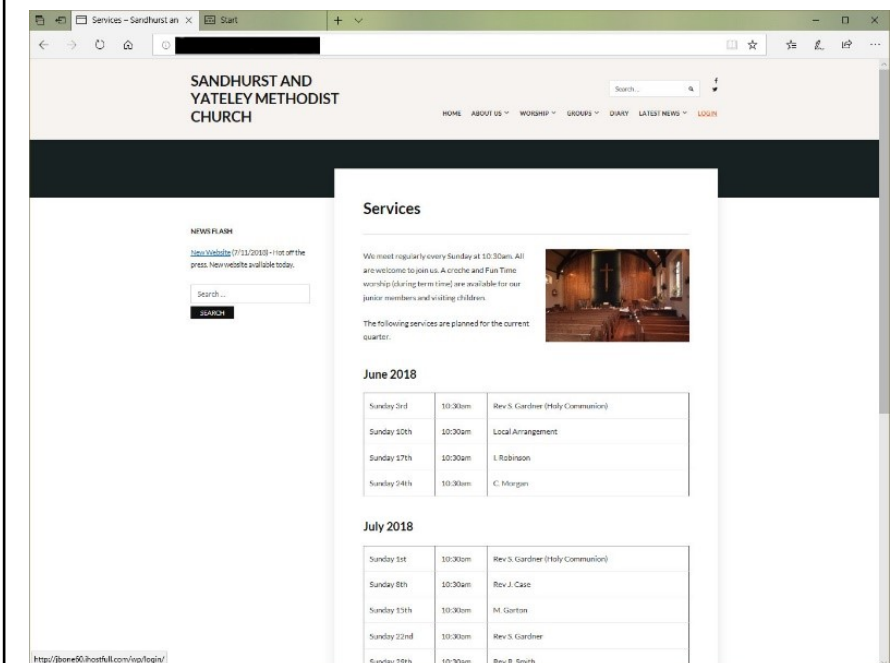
Services – Sandhurst an ×
Start
+ ∨

SANDHURST AND YATELEY METHODIST CHURCH

Search...

HOME ABOUT US ∨ WORSHIP ∨ GROUPS ∨ DIARY LATEST NEWS ∨ LOGIN

NEWS FLASH

New Website (7/11/2018) - Hot off the press. New website available today.

Search ...

SEARCH

Services

We meet regularly every Sunday at 10:30am. All are welcome to join us. A creche and Fun Time worship (during term time) are available for our junior members and visiting children.

The following services are planned for the current quarter.

June 2018

| | | |
|---|---|---|
| Sunday 3rd | 10:30am | Rev S. Gardner (Holy Communion) |
| Sunday 10th | 10:30am | Local Arrangement |
| Sunday 17th | 10:30am | I. Robinson |
| Sunday 24th | 10:30am | C. Morgan |

July 2018

| | | |
|---|---|---|
| Sunday 1st | 10:30am | Rev S. Gardner (Holy Communion) |
| Sunday 8th | 10:30am | Rev J. Case |
| Sunday 15th | 10:30am | M. Garton |
| Sunday 22nd | 10:30am | Rev S. Gardner |
| Sunday 29th | 10:30am | Rev R. Smith |

http://jbone60.ihostfull.com/wp/login/